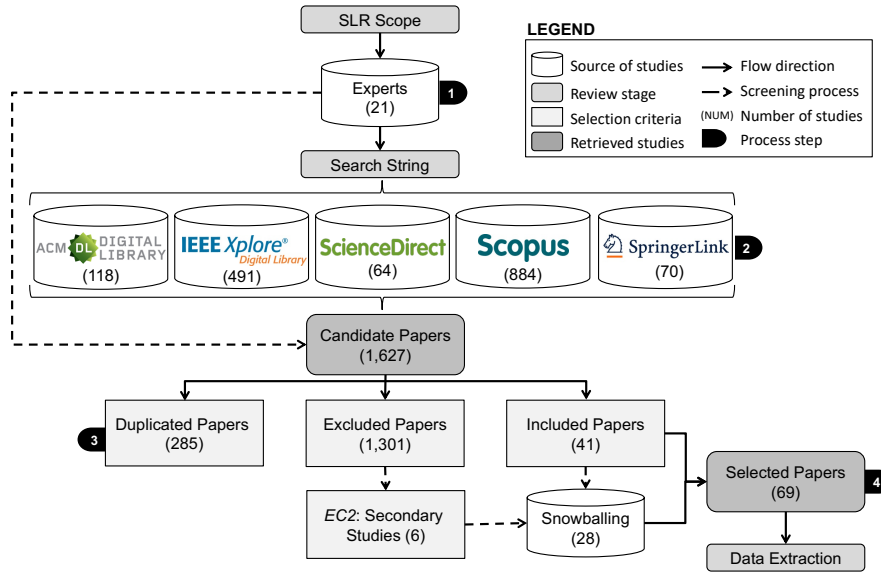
SLR Scope

Experts
(21)

1

Search String

ACM DL DIGITAL LIBRARY
(118)

IEEE Xplore® Digital Library
(491)

ScienceDirect
(64)

Scopus
(884)

SpringerLink
(70)

2

Candidate Papers
(1,627)

3

Duplicated Papers
(285)

Excluded Papers
(1,301)

Included Papers
(41)

Selected Papers
(69)

4

*EC2*: Secondary Studies (6)

Snowballing
(28)

Data Extraction

LEGEND

Source of studies

Flow direction

Review stage

Screening process

Selection criteria

(NUM) Number of studies

Retrieved studies

Process step